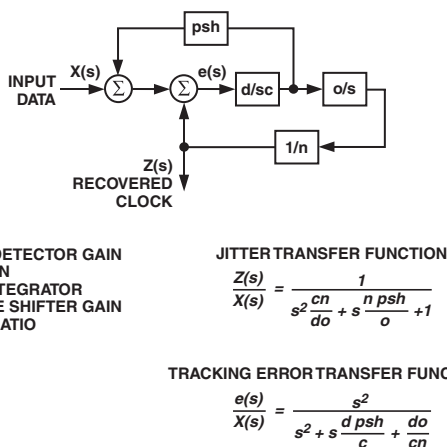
psh

INPUT DATA

X(s)

$\Sigma$

$\Sigma$

e(s)

d/sc

o/s

1/n

Z(s)
RECOVERED
CLOCK

ETECTOR GAIN
N
TEGRATOR
SHIFTER GAIN
ATIO

JITTER TRANSFER FUNCTION

$\frac{Z(s)}{X(s)} = \frac{1}{s^2\frac{cn}{do} + s\frac{n\,psh}{o} + 1}$

TRACKING ERROR TRANSFER FUNC

$\frac{e(s)}{X(s)} = \frac{s^2}{s^2 + s\frac{d\,psh}{c} + \frac{do}{cn}}$